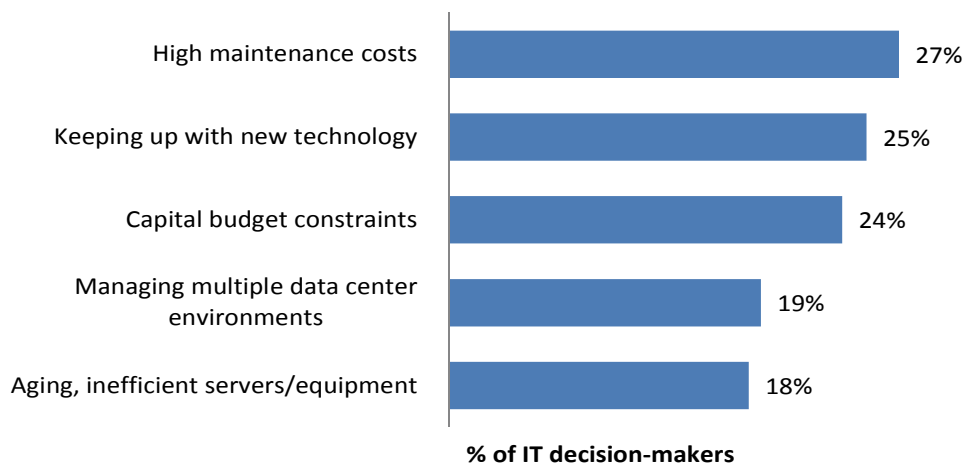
High maintenance costs 27%

Keeping up with new technology 25%

Capital budget constraints 24%

Managing multiple data center environments 19%

Aging, inefficient servers/equipment 18%

% of IT decision-makers